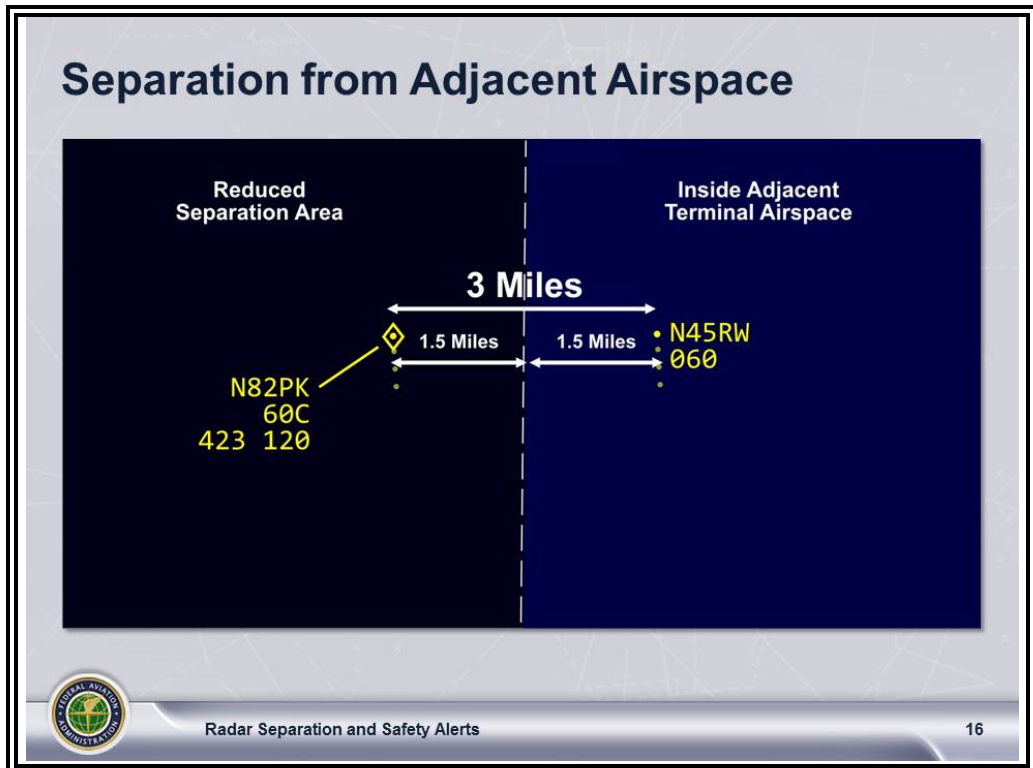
Separation from Adjacent Airspace

Reduced Separation Area

Inside Adjacent Terminal Airspace

3 Miles

1.5 Miles

1.5 Miles

N45RW
060

N82PK
60C
423 120

FEDERAL AVIATION ADMINISTRATION

Radar Separation and Safety Alerts

16